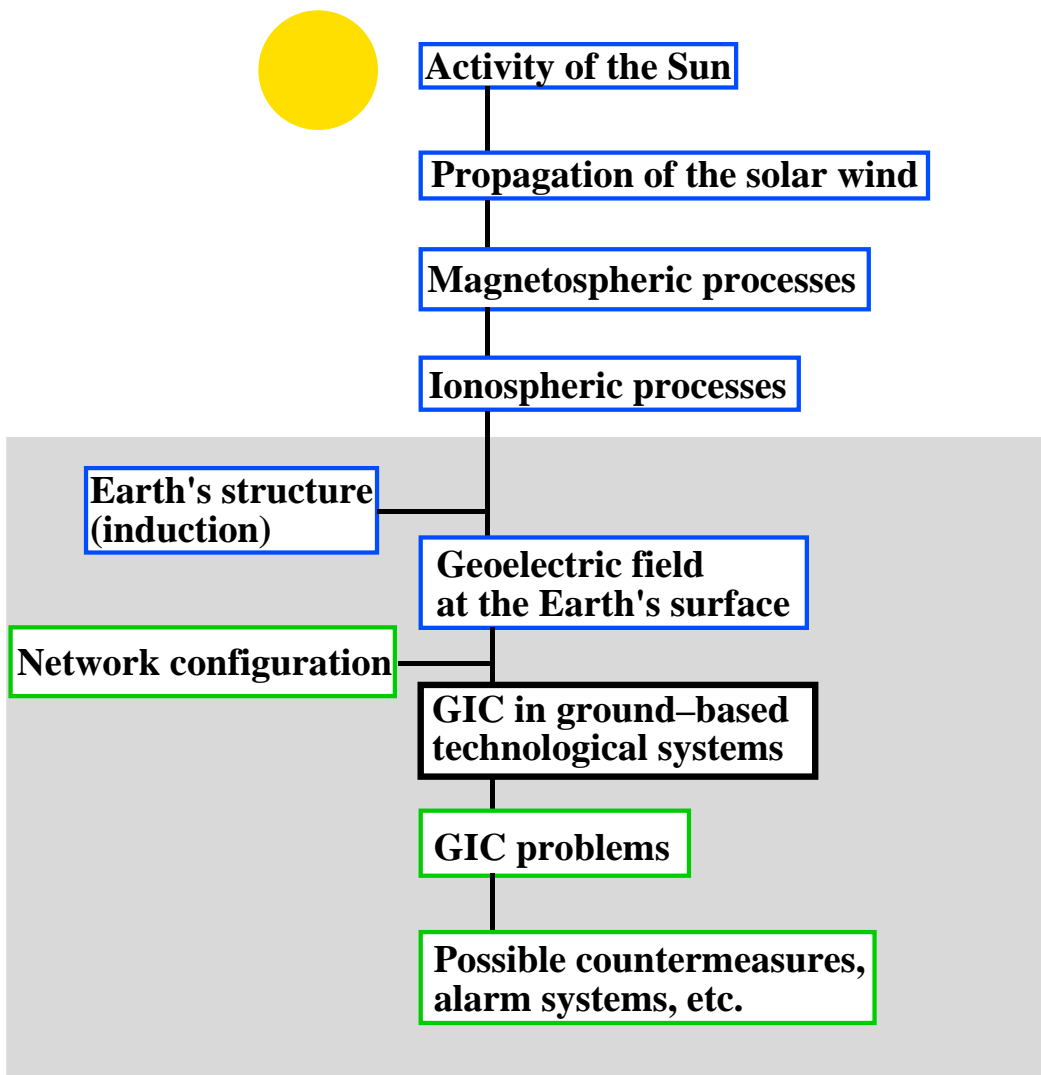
Activity of the Sun

Propagation of the solar wind

Magnetospheric processes

Ionospheric processes

Earth's structure (induction)

Geoelectric field at the Earth's surface

Network configuration

GIC in ground–based technological systems

GIC problems

Possible countermeasures, alarm systems, etc.